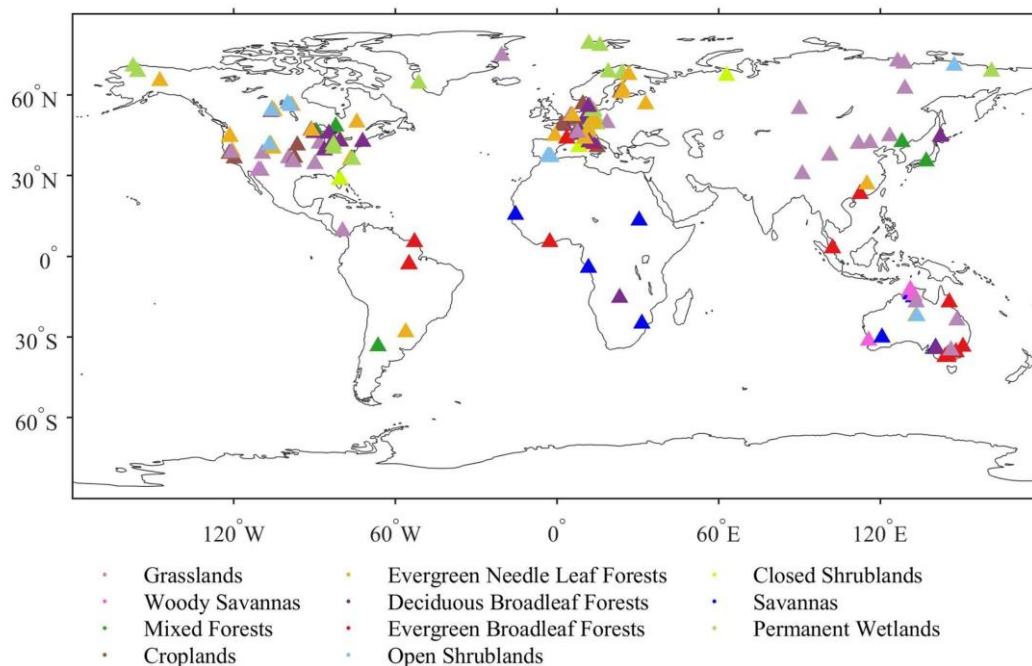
$60^{\circ}N$
$30^{\circ}N$
$0^{\circ}$
$30^{\circ}S$
$60^{\circ}S$

$120^{\circ}W$ $60^{\circ}W$ $0^{\circ}$ $60^{\circ}E$ $120^{\circ}E$

Grasslands
Woody Savannas
Mixed Forests
Croplands
Evergreen Needle Leaf Forests
Deciduous Broadleaf Forests
Evergreen Broadleaf Forests
Open Shrublands
Closed Shrublands
Savannas
Permanent Wetlands